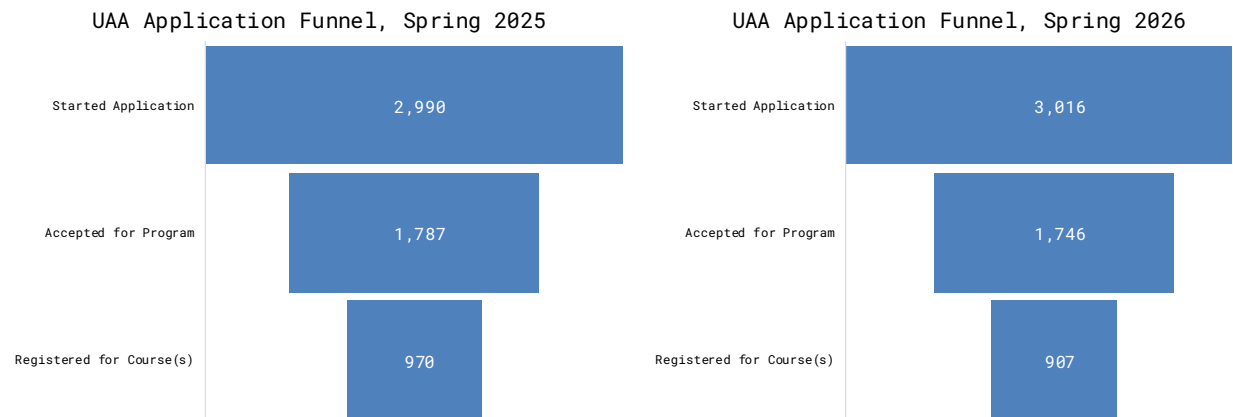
UAA Application Funnel, Spring 2025

Started Application
2,990

Accepted for Program
1,787

Registered for Course(s)
970

UAA Application Funnel, Spring 2026

Started Application
3,016

Accepted for Program
1,746

Registered for Course(s)
907